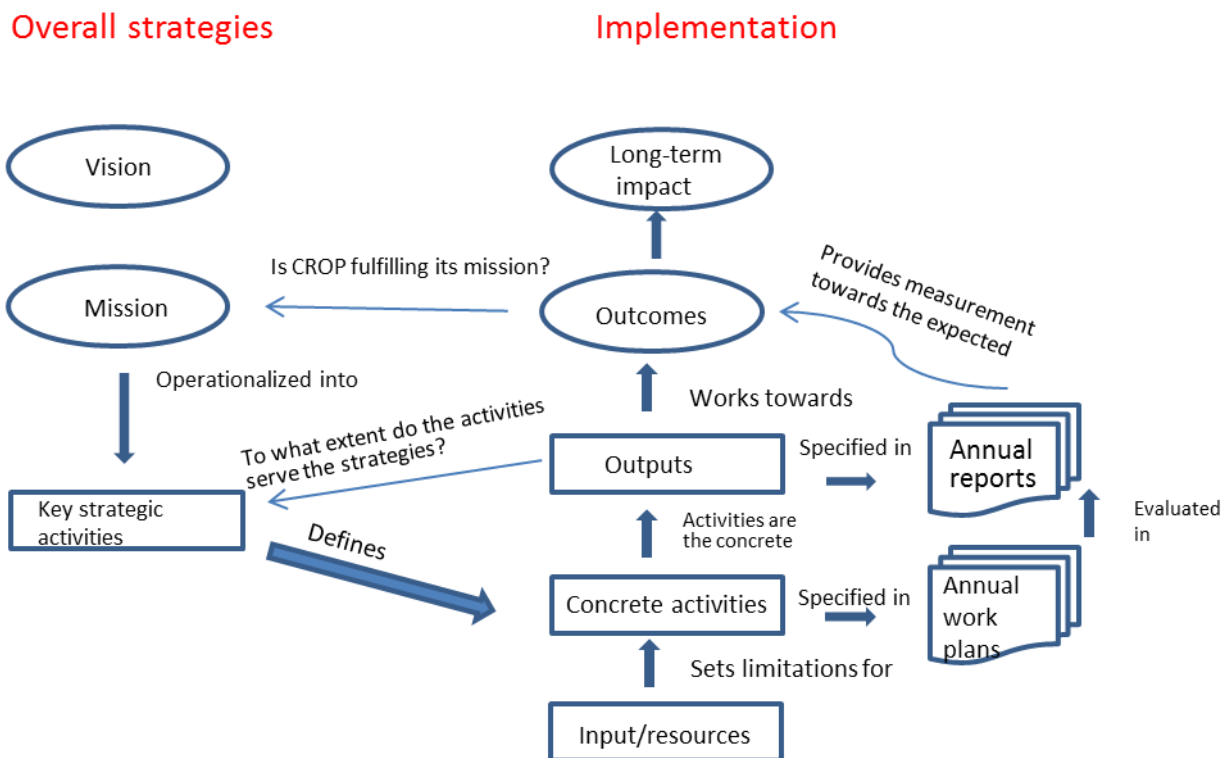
Overall strategies

Implementation

Vision

Long-term impact

Is CROP fulfilling its mission?

Provides measurement towards the expected

Mission

Outcomes

Operationalized into

Works towards

To what extent do the activities serve the strategies?

Outputs

Specified in

Annual reports

Key strategic activities

Evaluated in

Defines

Activities are the concrete

Concrete activities

Specified in

Annual work plans

Sets limitations for

Input/resources